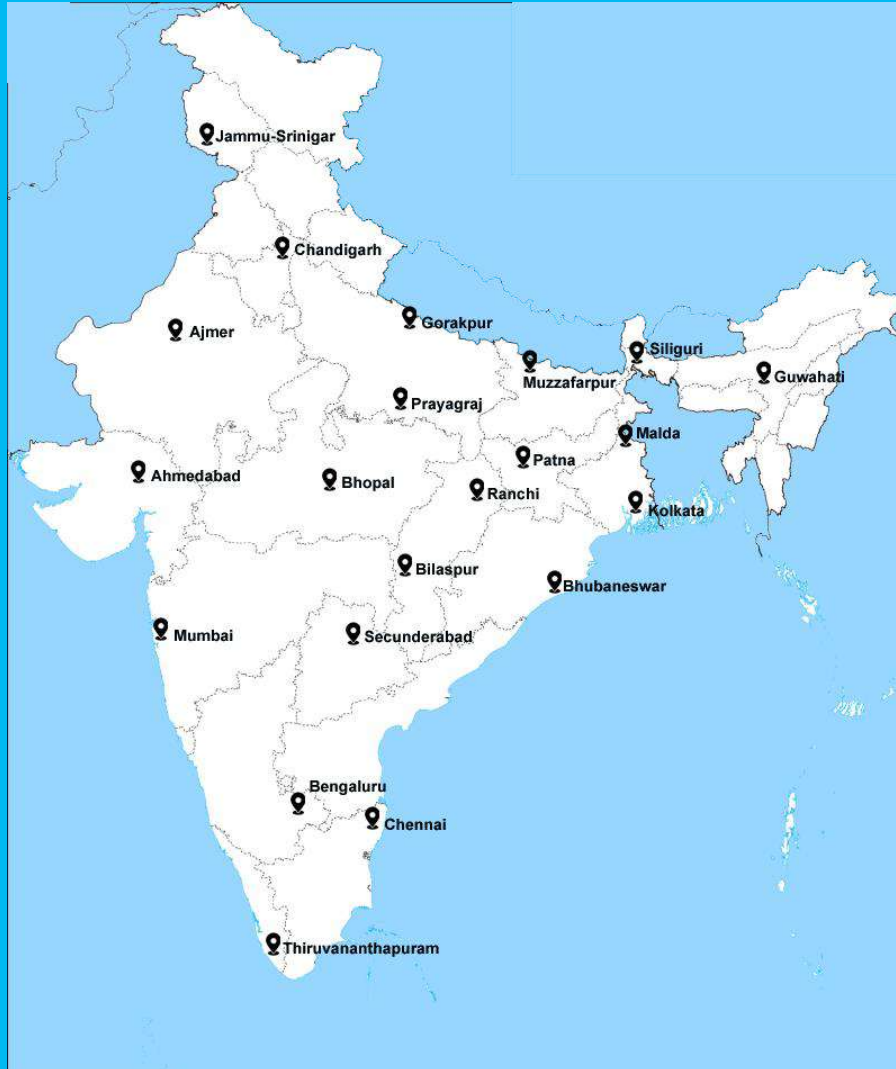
Jammu-Srinigar
Chandigarh
Ajmer
Gorakpur
Siliguri
Guwahati
Muzzafarpur
Prayagraj
Malda
Patna
Ahmedabad
Bhopal
Ranchi
Kolkata
Bilaspur
Bhubaneswar
Mumbai
Secunderabad
Bengaluru
Chennai
Thiruvananthapuram